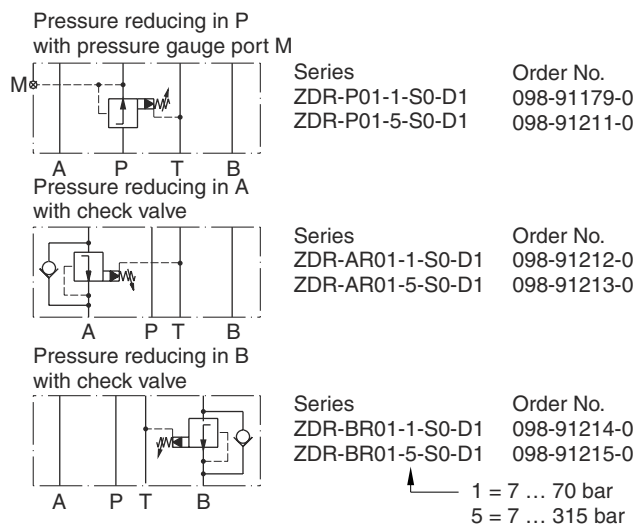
Pressure reducing in P
with pressure gauge port M

M

A P T B

| Series | Order No. |
|---|---|
| ZDR-P01-1-S0-D1 | 098-91179-0 |
| ZDR-P01-5-S0-D1 | 098-91211-0 |

Pressure reducing in A
with check valve

A P T B

| Series | Order No. |
|---|---|
| ZDR-AR01-1-S0-D1 | 098-91212-0 |
| ZDR-AR01-5-S0-D1 | 098-91213-0 |

Pressure reducing in B
with check valve

A P T B

| Series | Order No. |
|---|---|
| ZDR-BR01-1-S0-D1 | 098-91214-0 |
| ZDR-BR01-5-S0-D1 | 098-91215-0 |

1 = 7 … 70 bar
5 = 7 … 315 bar